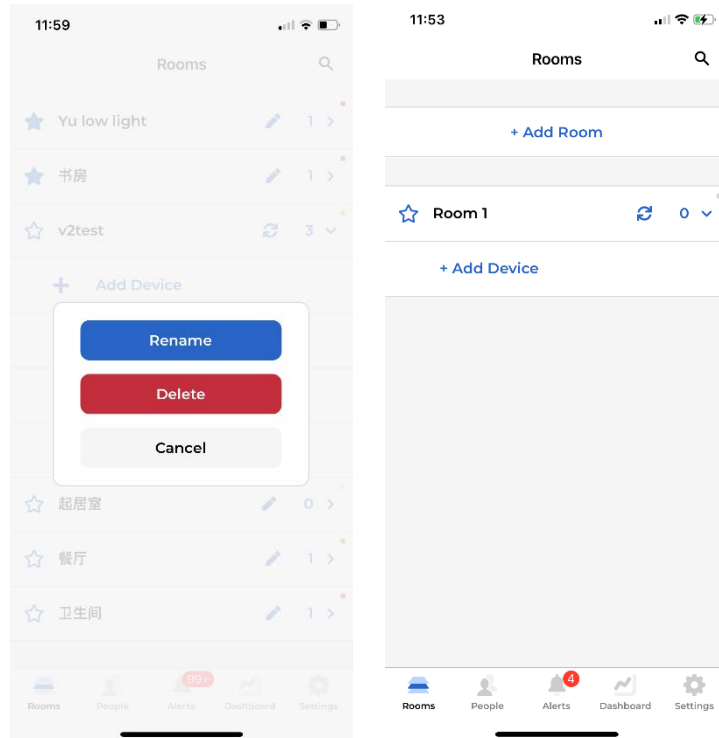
11:59

Rooms

Yu low light 1

书房 1

v2test 3

+ Add Device

Rename

Delete

Cancel

起居室 0

餐厅 1

卫生间 1

Rooms People 99+ Alerts Dashboard Settings

11:53

Rooms

+ Add Room

Room 1 0

+ Add Device

Rooms People 4 Alerts Dashboard Settings